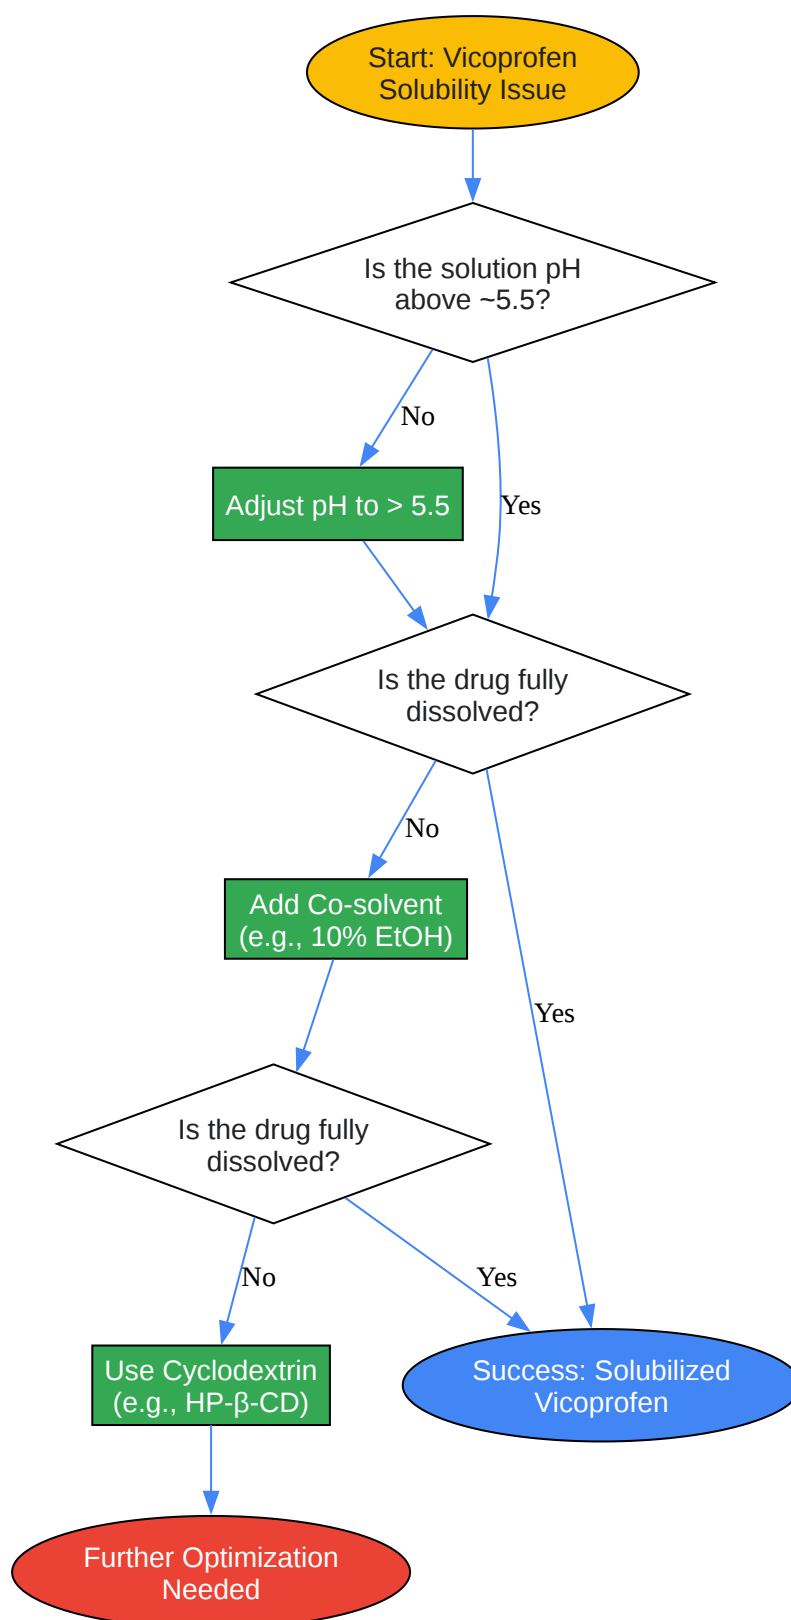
Start: Vicoprofen Solubility Issue

Is the solution pH above ~5.5?

No

Adjust pH to > 5.5

Yes

Is the drug fully dissolved?

No

Add Co-solvent (e.g., 10% EtOH)

Yes

Is the drug fully dissolved?

No

Yes

Use Cyclodextrin (e.g., HP-β-CD)

Success: Solubilized Vicoprofen

Further Optimization Needed